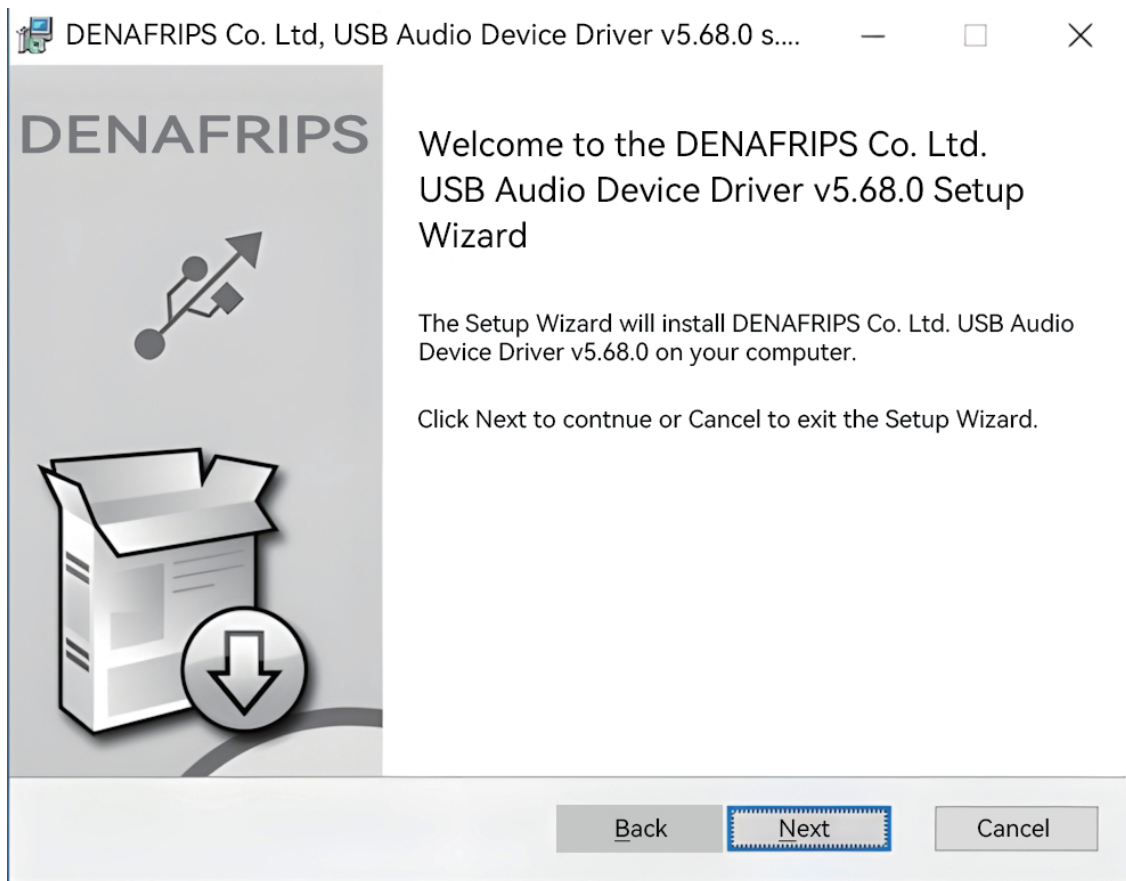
DENAFRIPS Co. Ltd, USB Audio Device Driver v5.68.0 s....

DENAFRIPS

Welcome to the DENAFRIPS Co. Ltd. USB Audio Device Driver v5.68.0 Setup Wizard

The Setup Wizard will install DENAFRIPS Co. Ltd. USB Audio Device Driver v5.68.0 on your computer.

Click Next to contnue or Cancel to exit the Setup Wizard.

Back Next Cancel